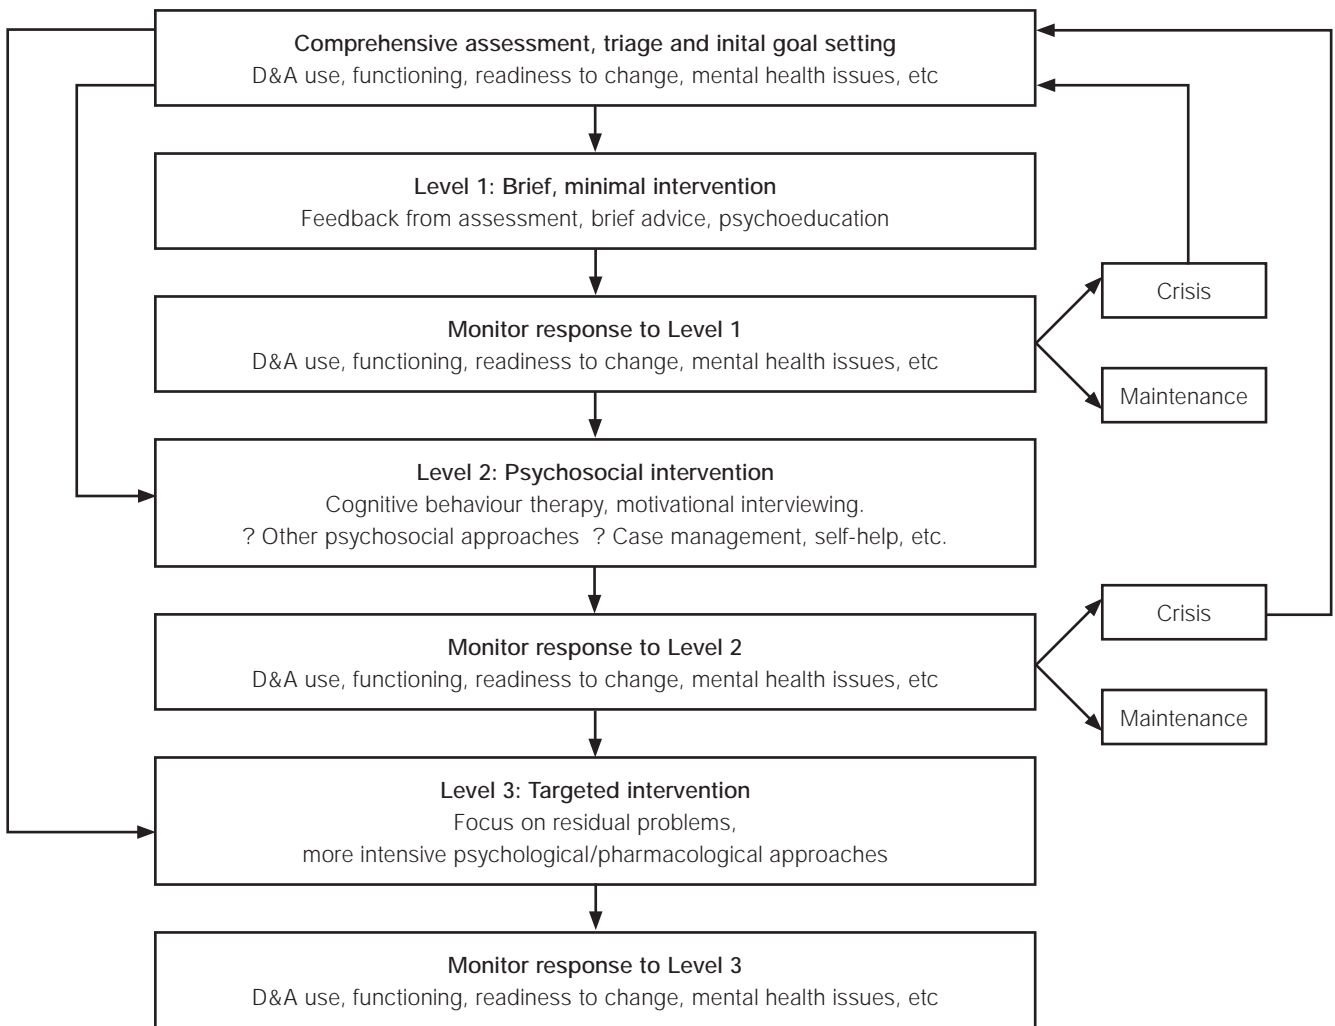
Comprehensive assessment, triage and inital goal setting
D&A use, functioning, readiness to change, mental health issues, etc

Level 1: Brief, minimal intervention
Feedback from assessment, brief advice, psychoeducation

Monitor response to Level 1
D&A use, functioning, readiness to change, mental health issues, etc

Crisis

Maintenance

Level 2: Psychosocial intervention
Cognitive behaviour therapy, motivational interviewing.
? Other psychosocial approaches ? Case management, self-help, etc.

Monitor response to Level 2
D&A use, functioning, readiness to change, mental health issues, etc

Crisis

Maintenance

Level 3: Targeted intervention
Focus on residual problems,
more intensive psychological/pharmacological approaches

Monitor response to Level 3
D&A use, functioning, readiness to change, mental health issues, etc